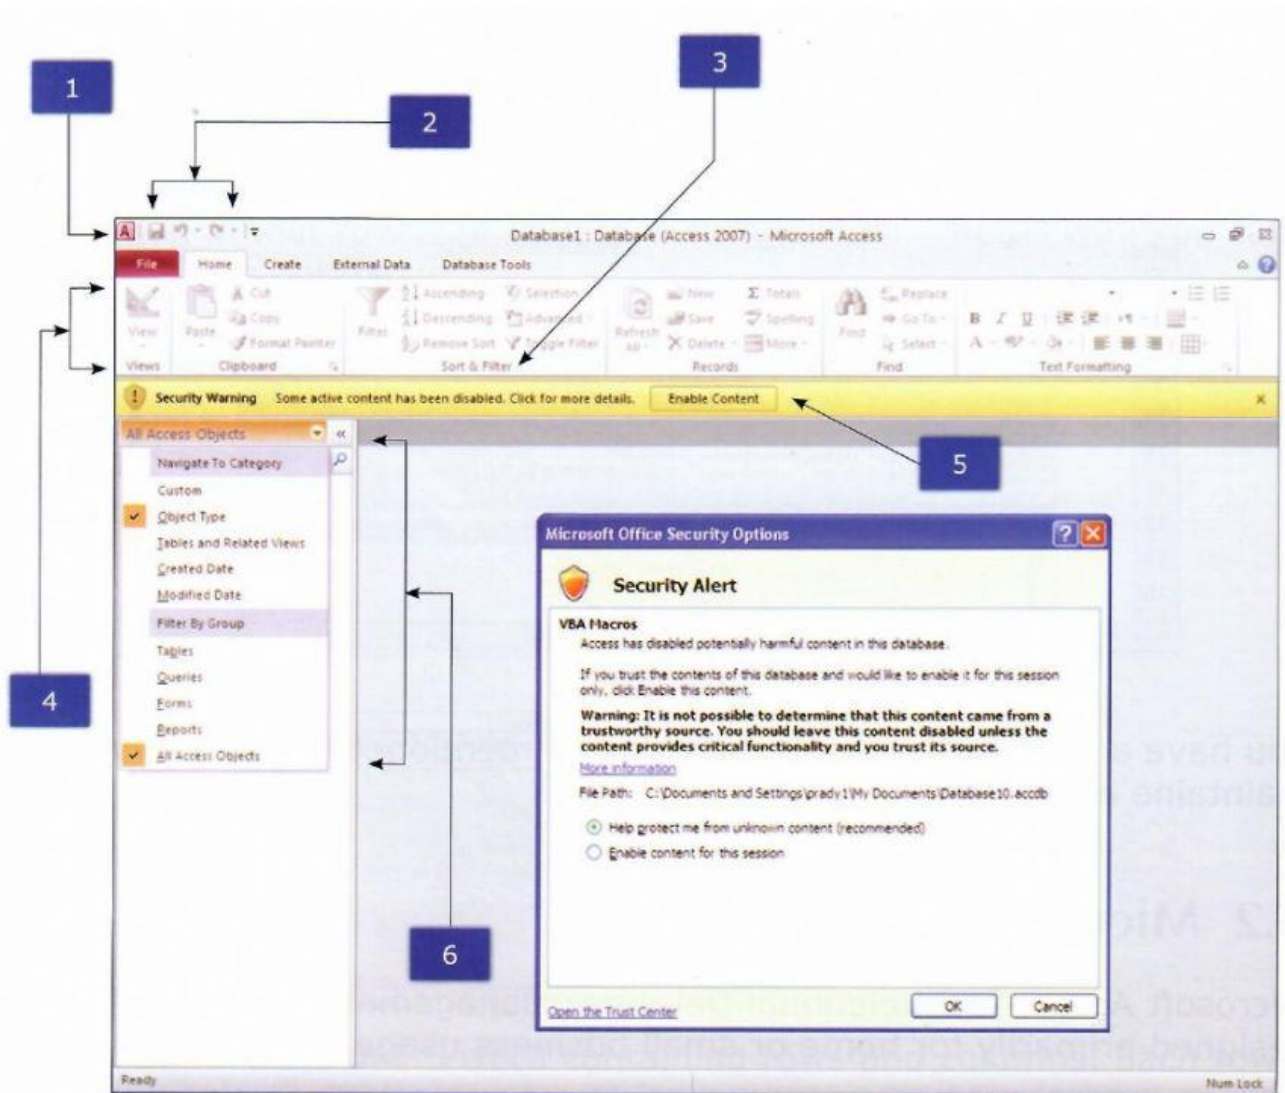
1
2
3

Database1 : Database (Access 2007) - Microsoft Access

File Home Create External Data Database Tools

View Paste Cut Copy Format Painter Filter Ascending Descending Remove Sort Selection Advanced Toggle Filter Refresh All New Save Delete Totals Spelling More Find Replace Go To Select

Views Clipboard Sort & Filter Records Find Text Formatting

Security Warning Some active content has been disabled. Click for more details. Enable Content

All Access Objects
Navigate To Category
Custom
Object Type
Tables and Related Views
Created Date
Modified Date
Filter By Group
Tables
Queries
Forms
Reports
All Access Objects

5

Microsoft Office Security Options

Security Alert

VBA Macros
Access has disabled potentially harmful content in this database.

If you trust the contents of this database and would like to enable it for this session only, click Enable this content.

Warning: It is not possible to determine that this content came from a trustworthy source. You should leave this content disabled unless the content provides critical functionality and you trust its source.

More information

File Path: C:\Documents and Settings\pradv1\My Documents\Database10.accdb

Help protect me from unknown content (recommended)
Enable content for this session

4

6

Open the Trust Center
OK Cancel

Ready
Num Lock